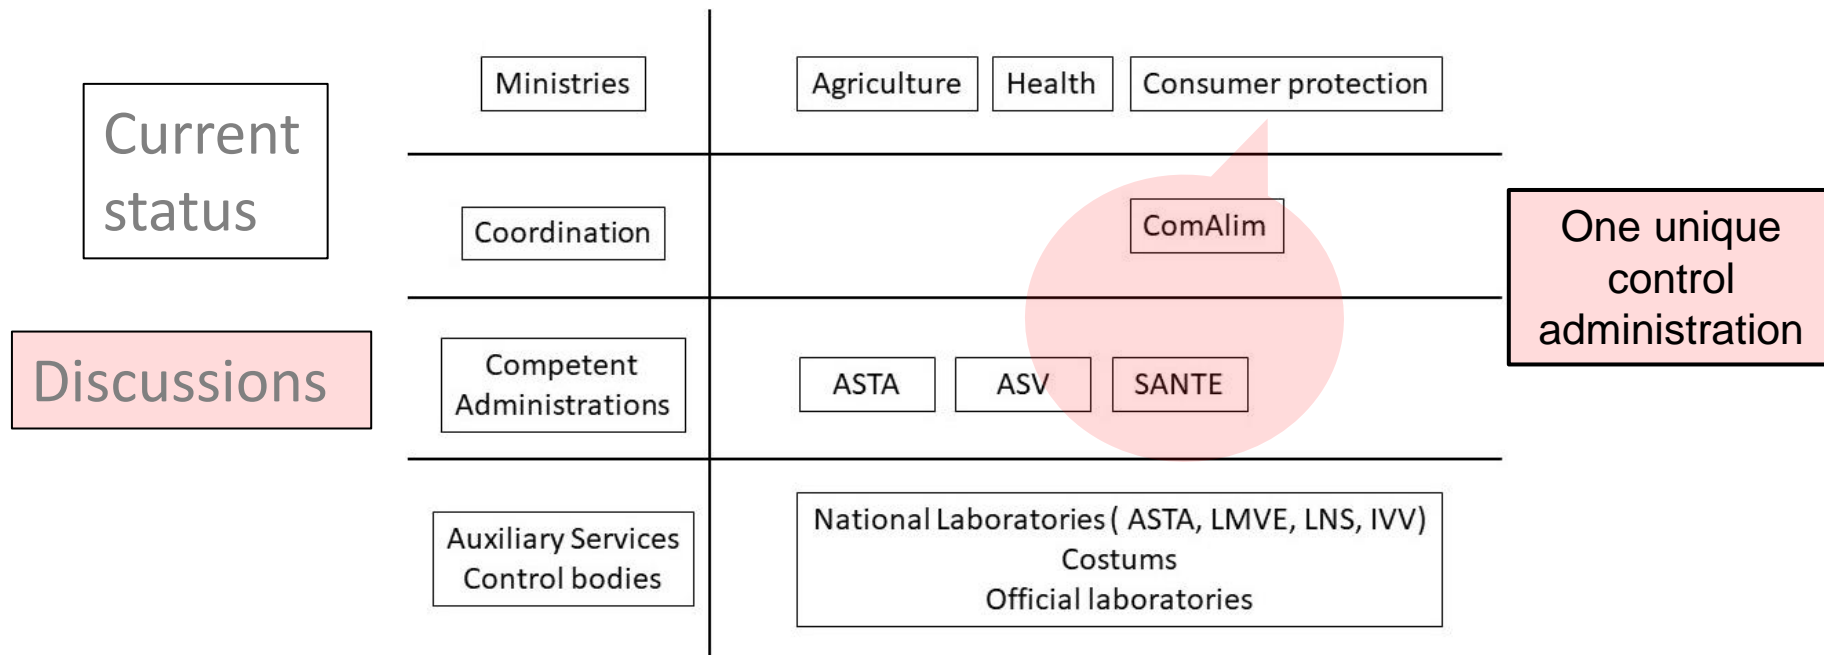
Current status

Discussions

Ministries

Agriculture

Health

Consumer protection

Coordination

ComAlim

One unique control administration

Competent Administrations

ASTA

ASV

SANTE

Auxiliary Services Control bodies

National Laboratories ( ASTA, LMVE, LNS, IVV)
Costums
Official laboratories